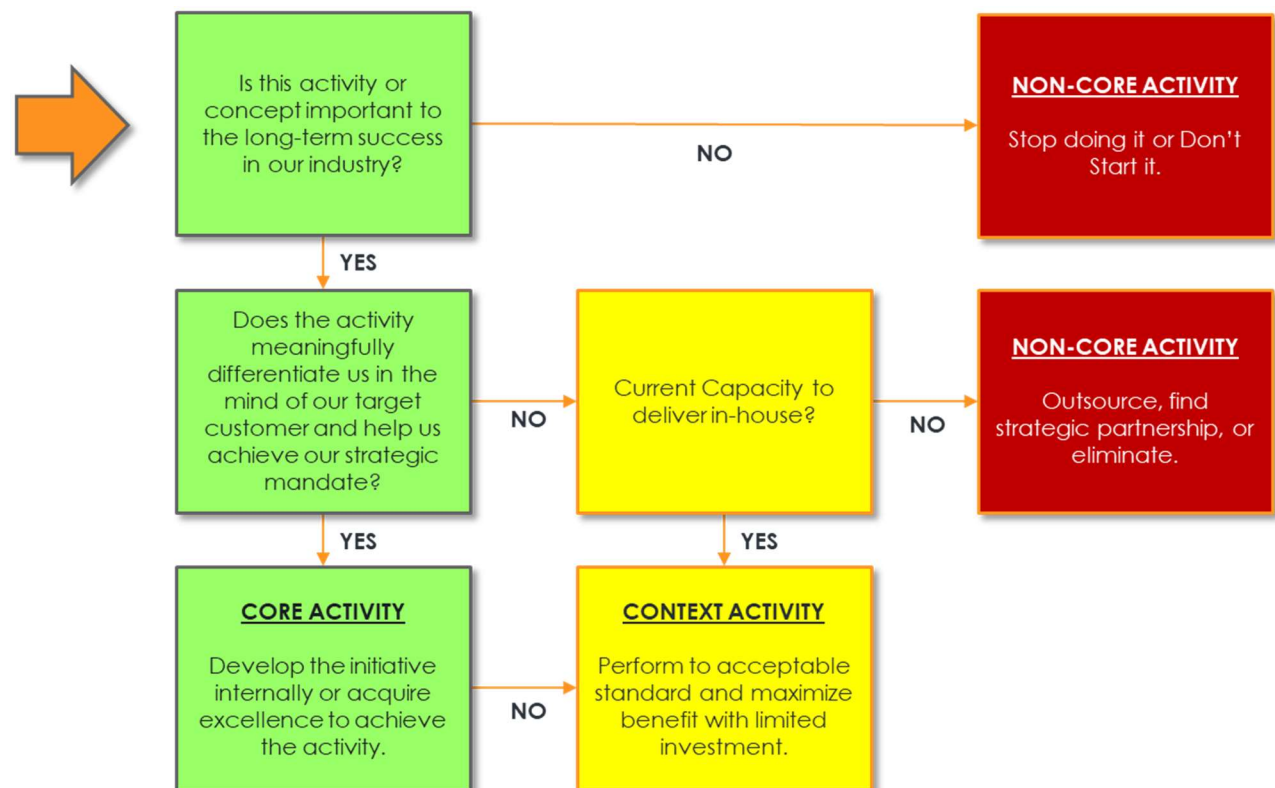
Is this activity or concept important to the long-term success in our industry?

NO

NON-CORE ACTIVITY

Stop doing it or Don't Start it.

YES

Does the activity meaningfully differentiate us in the mind of our target customer and help us achieve our strategic mandate?

NO

Current Capacity to deliver in-house?

NO

NON-CORE ACTIVITY

Outsource, find strategic partnership, or eliminate.

YES

YES

CORE ACTIVITY

Develop the initiative internally or acquire excellence to achieve the activity.

NO

CONTEXT ACTIVITY

Perform to acceptable standard and maximize benefit with limited investment.